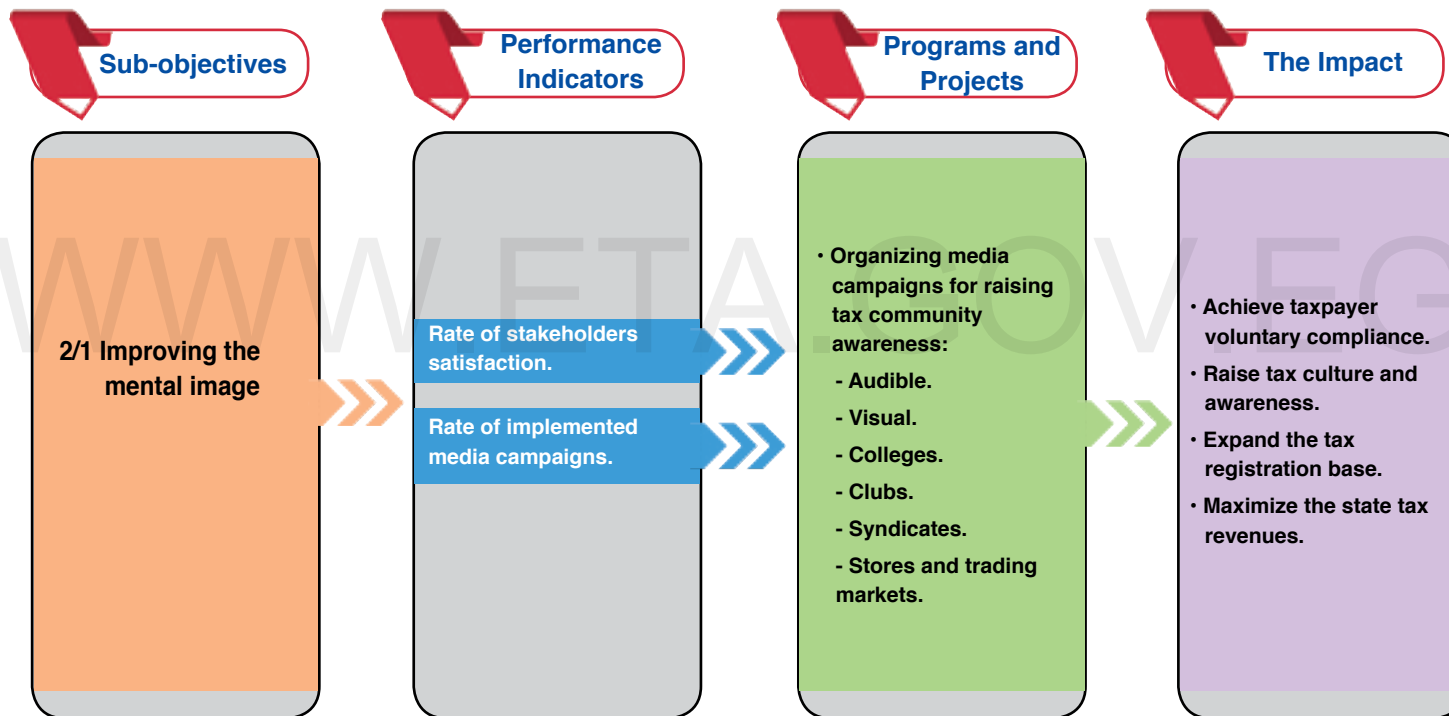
Sub-objectives

Performance Indicators

Programs and Projects

The Impact

2/1 Improving the mental image

Rate of stakeholders satisfaction.

Rate of implemented media campaigns.

• Organizing media campaigns for raising tax community awareness:

- Audible.

- Visual.

- Colleges.

- Clubs.

- Syndicates.

- Stores and trading markets.

• Achieve taxpayer voluntary compliance.

• Raise tax culture and awareness.

• Expand the tax registration base.

• Maximize the state tax revenues.

WWW.ETA.GOV.EG